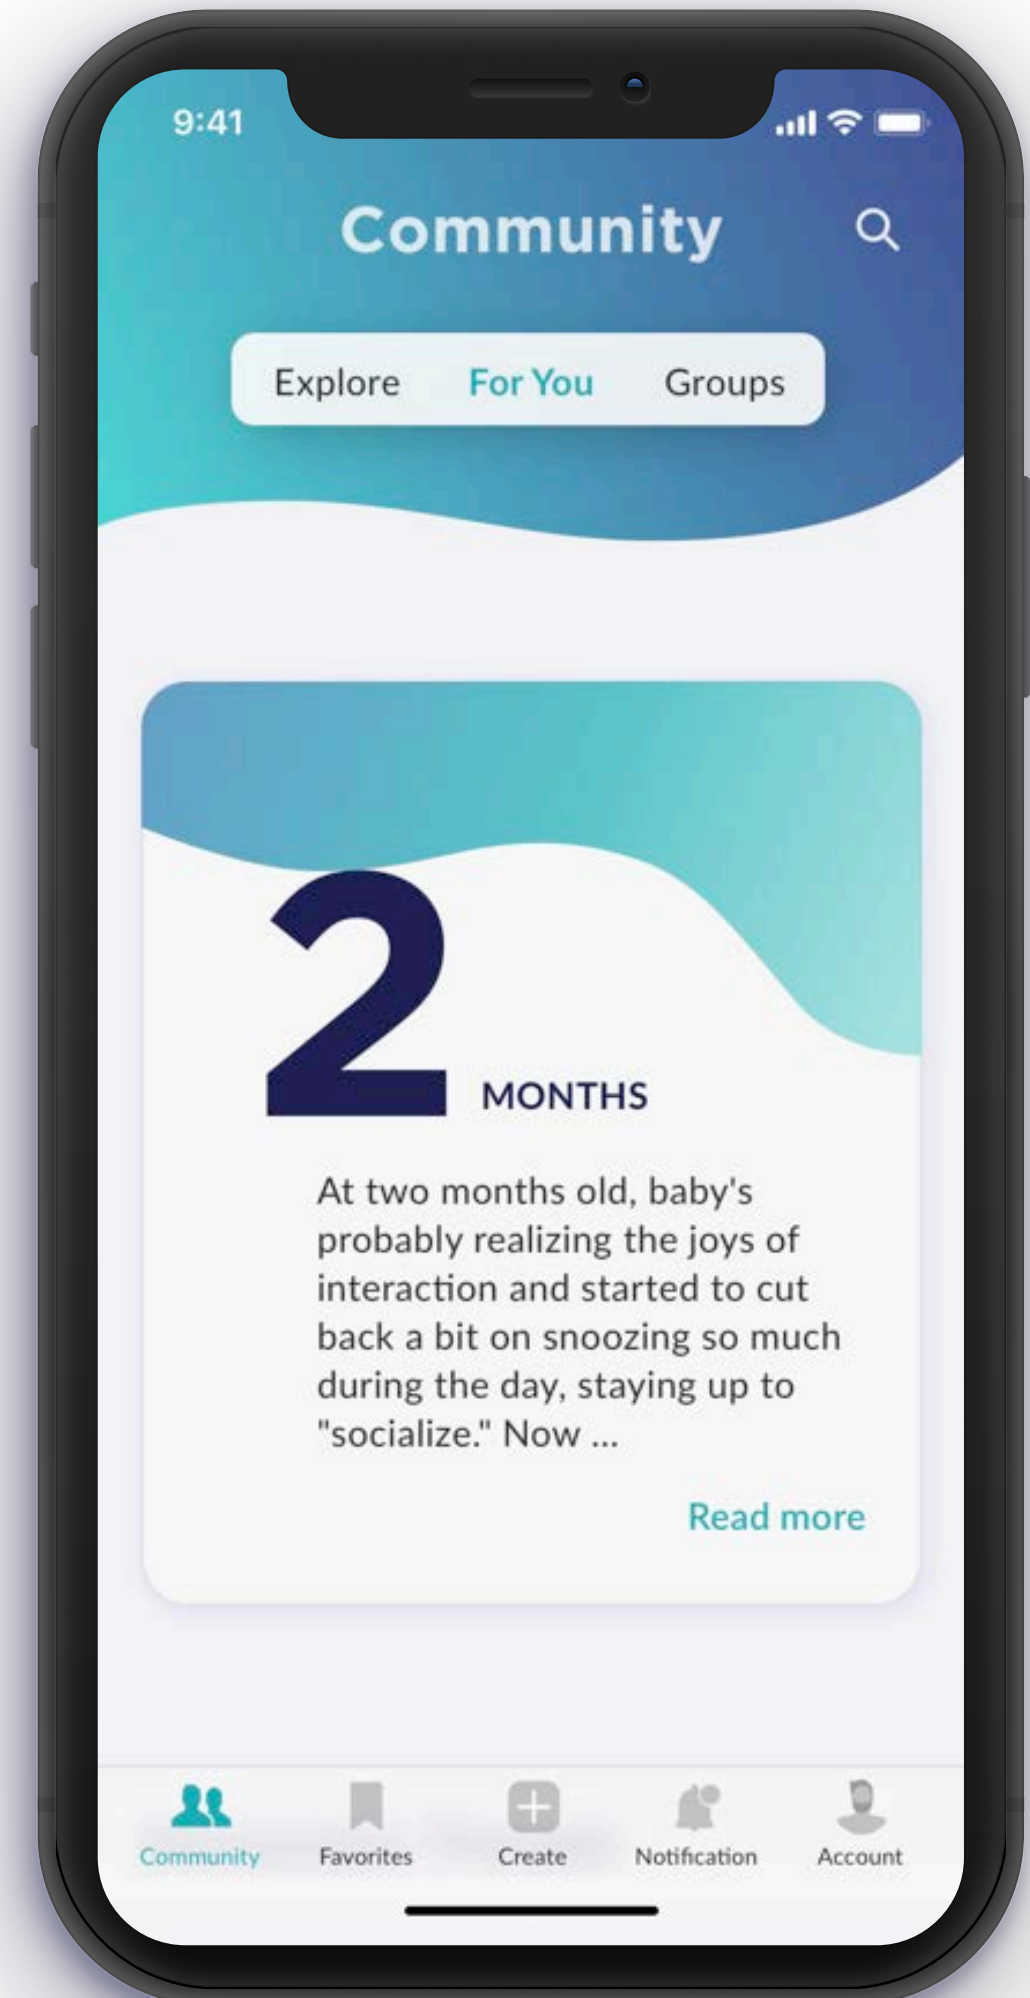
9:41

Community

Explore For You Groups

2 MONTHS

At two months old, baby's probably realizing the joys of interaction and started to cut back a bit on snoozing so much during the day, staying up to "socialize." Now ...

Read more

Community Favorites Create Notification Account